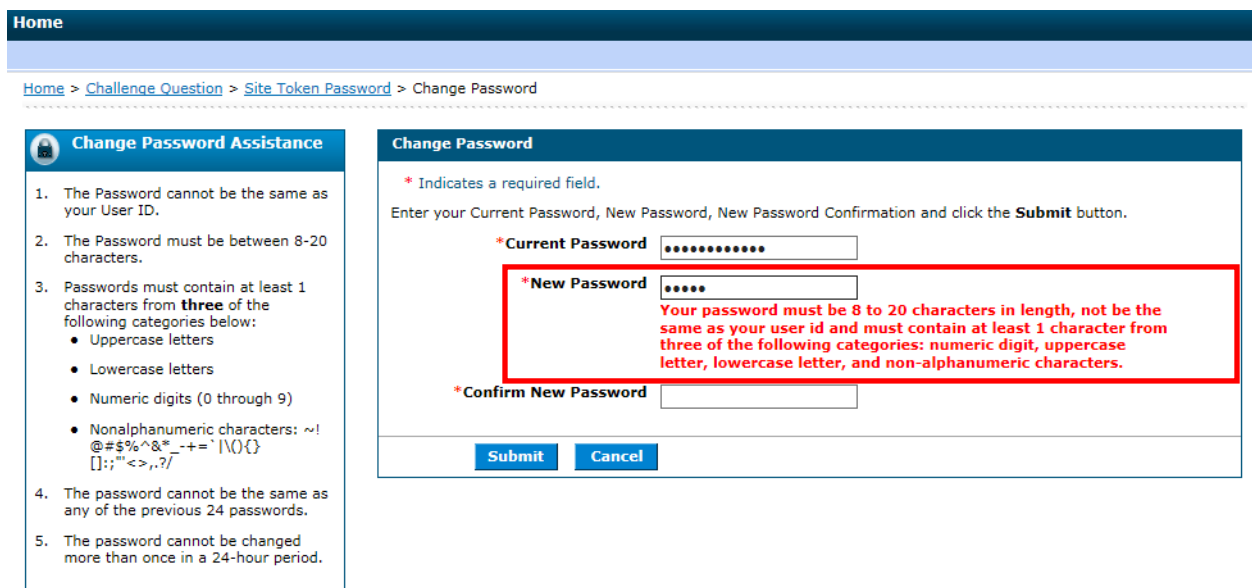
Home

Home > Challenge Question > Site Token Password > Change Password

Change Password Assistance

1. The Password cannot be the same as your User ID.

2. The Password must be between 8-20 characters.

3. Passwords must contain at least 1 characters from **three** of the following categories below:
• Uppercase letters
• Lowercase letters
• Numeric digits (0 through 9)
• Nonalphanumeric characters: ~! @#$%^&*_-+=`|\(){}[]:;"'<>,.?/

4. The password cannot be the same as any of the previous 24 passwords.

5. The password cannot be changed more than once in a 24-hour period.

Change Password

* Indicates a required field.

Enter your Current Password, New Password, New Password Confirmation and click the **Submit** button.

*Current Password ••••••••••••

*New Password •••••

Your password must be 8 to 20 characters in length, not be the same as your user id and must contain at least 1 character from three of the following categories: numeric digit, uppercase letter, lowercase letter, and non-alphanumeric characters.

*Confirm New Password

Submit Cancel